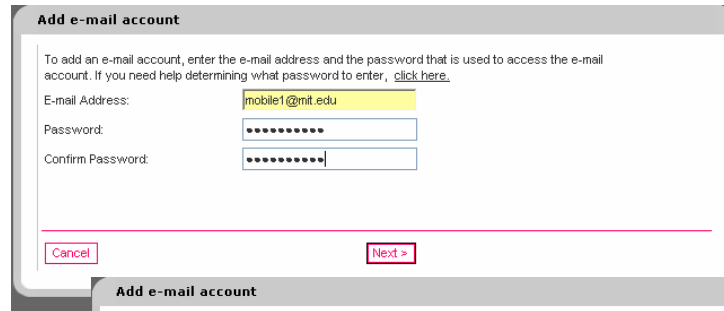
Add e-mail account

To add an e-mail account, enter the e-mail address and the password that is used to access the e-mail account. If you need help determining what password to enter, click here.

E-mail Address: mobile1@mit.edu

Password: ••••••••••

Confirm Password: ••••••••••

Cancel

Next >

Add e-mail account